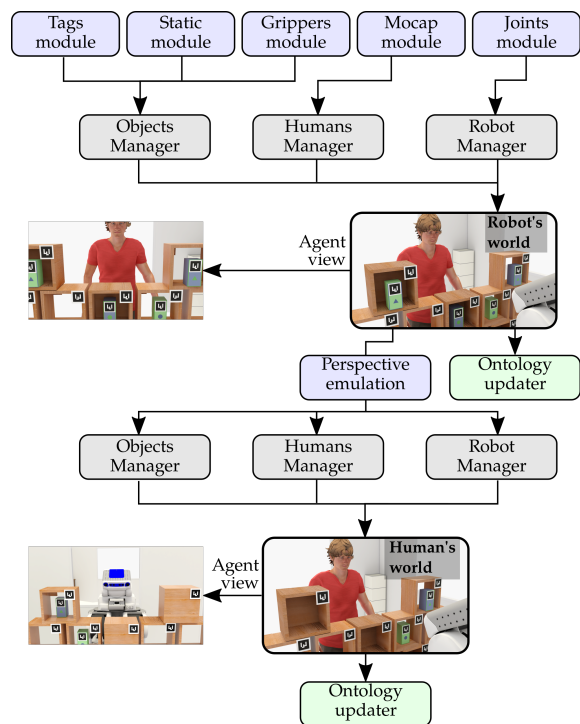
Tags module

Static module

Grippers module

Mocap module

Joints module

Objects Manager

Humans Manager

Robot Manager

Agent view

Robot's world

Perspective emulation

Ontology updater

Objects Manager

Humans Manager

Robot Manager

Agent view

Human's world

Ontology updater